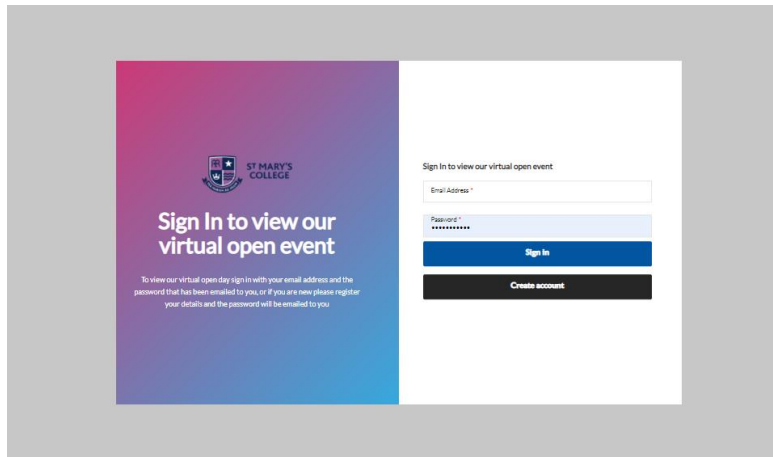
ST MARY'S COLLEGE

Sign In to view our virtual open event

To view our virtual open day sign in with your email address and the password that has been emailed to you, or if you are new please register your details and the password will be emailed to you

Sign In to view our virtual open event

Email Address *

Password *
••••••••••••

Sign In

Create account